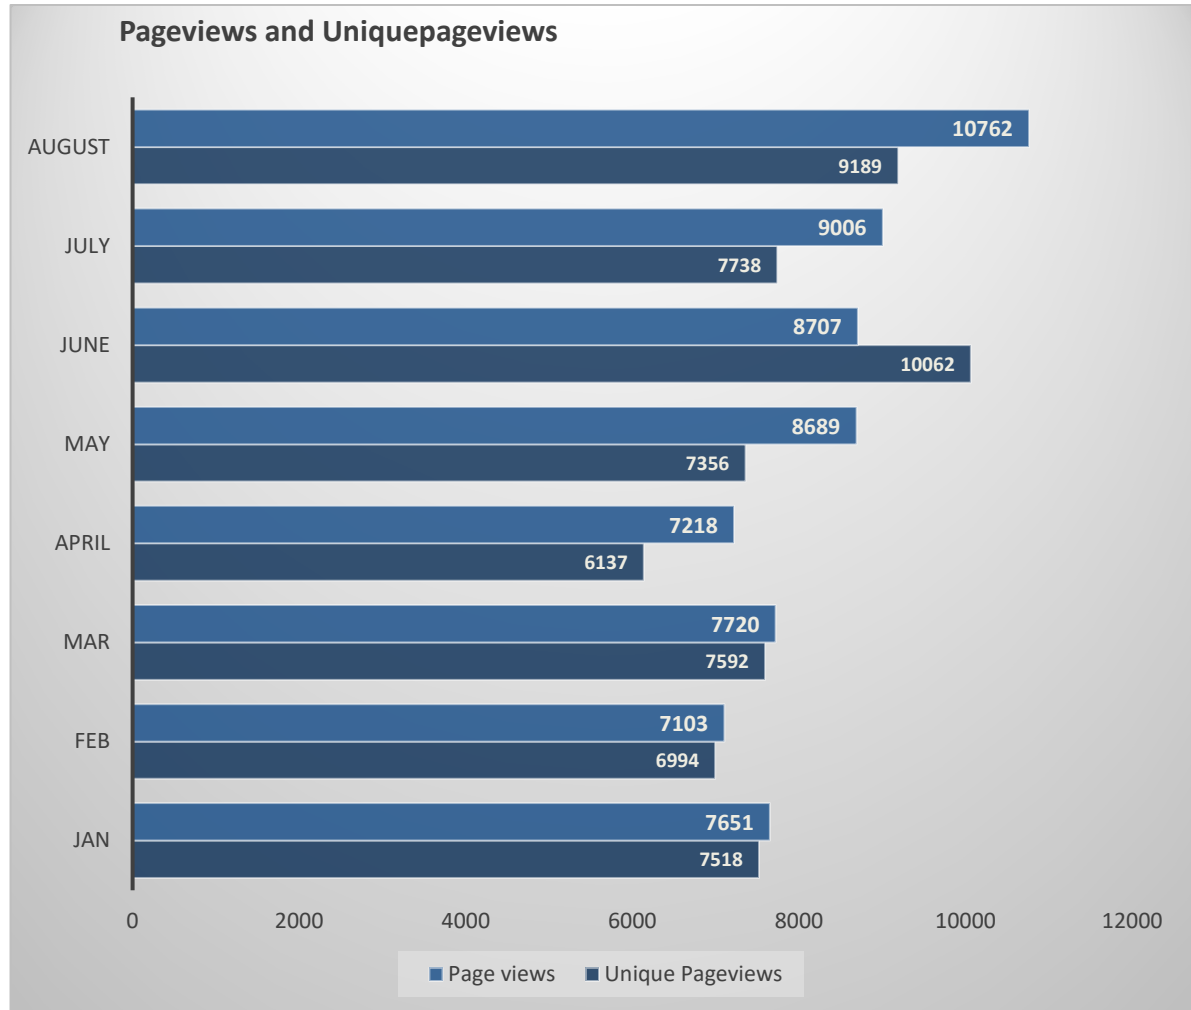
Pageviews and Uniquepageviews

AUGUST
10762
9189

JULY
9006
7738

JUNE
8707
10062

MAY
8689
7356

APRIL
7218
6137

MAR
7720
7592

FEB
7103
6994

JAN
7651
7518

0 2000 4000 6000 8000 10000 12000

Page views Unique Pageviews